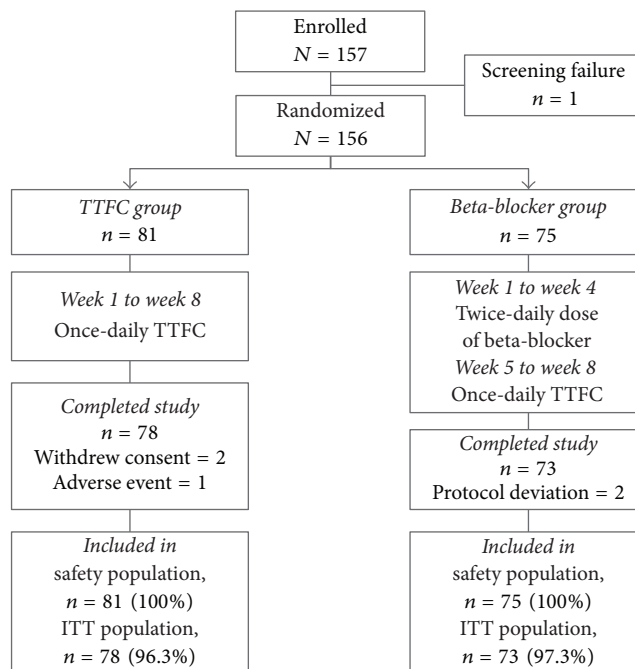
Enrolled
$N = 157$

Screening failure
$n = 1$

Randomized
$N = 156$

*TTFC group*
$n = 81$

*Week 1 to week 8*
Once-daily TTFC

*Completed study*
$n = 78$
Withdrew consent = 2
Adverse event = 1

*Included in*
safety population,
$n = 81$ (100%)
ITT population,
$n = 78$ (96.3%)

*Beta-blocker group*
$n = 75$

*Week 1 to week 4*
Twice-daily dose of beta-blocker
*Week 5 to week 8*
Once-daily TTFC

*Completed study*
$n = 73$
Protocol deviation = 2

*Included in*
safety population,
$n = 75$ (100%)
ITT population,
$n = 73$ (97.3%)